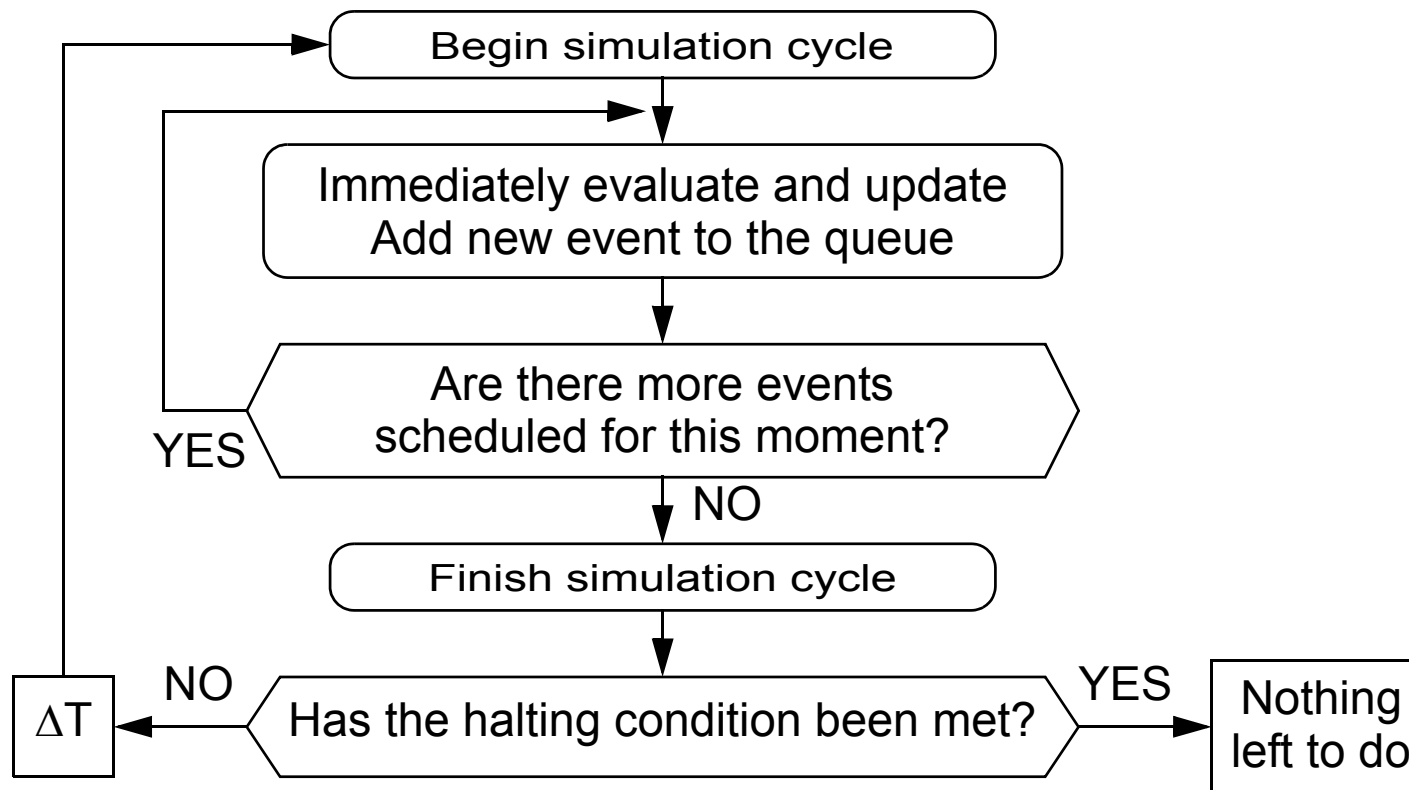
Begin simulation cycle

Immediately evaluate and update
Add new event to the queue

Are there more events scheduled for this moment?

YES

NO

Finish simulation cycle

$\Delta$T

NO

Has the halting condition been met?

YES

Nothing left to do